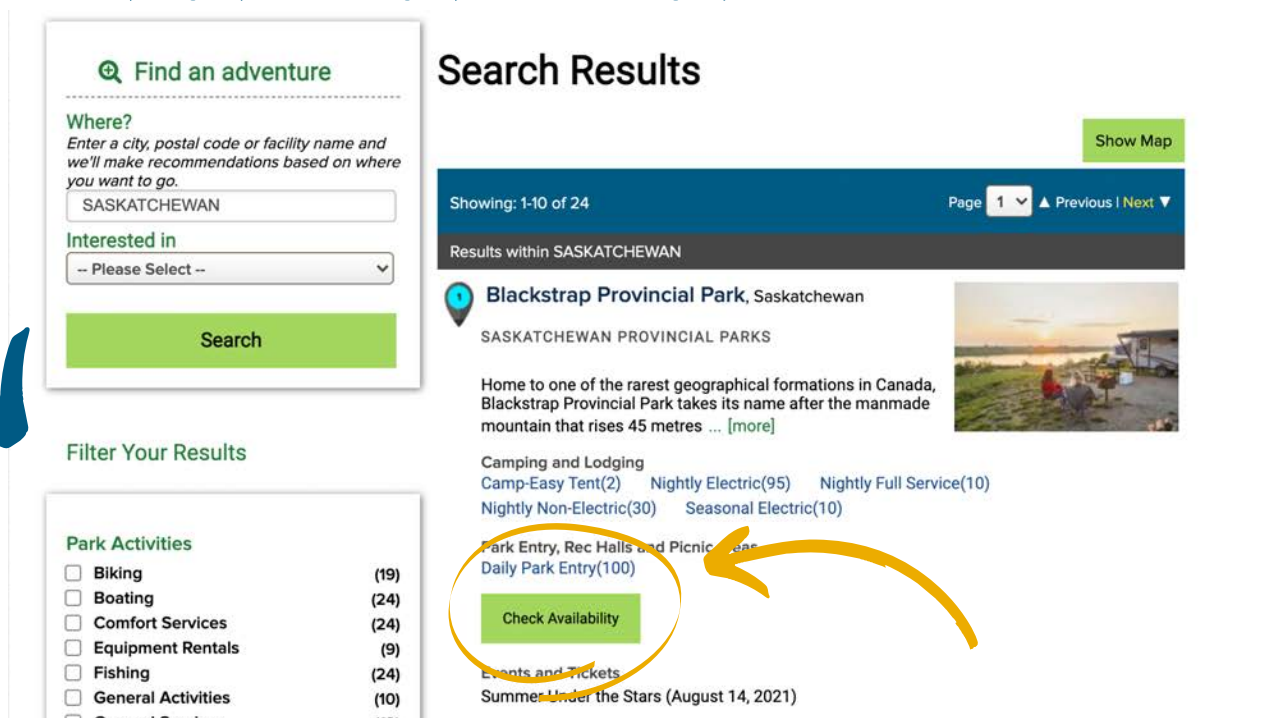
Find an adventure

Where?
Enter a city, postal code or facility name and we'll make recommendations based on where you want to go.

SASKATCHEWAN

Interested in

-- Please Select --

Search

Filter Your Results

Park Activities

Biking (19)
Boating (24)
Comfort Services (24)
Equipment Rentals (9)
Fishing (24)
General Activities (10)

Search Results

Show Map

Showing: 1-10 of 24

Page 1 ▲ Previous | Next ▼

Results within SASKATCHEWAN

1

Blackstrap Provincial Park, Saskatchewan

SASKATCHEWAN PROVINCIAL PARKS

Home to one of the rarest geographical formations in Canada, Blackstrap Provincial Park takes its name after the manmade mountain that rises 45 metres ... [more]

Camping and Lodging
Camp-Easy Tent(2) Nightly Electric(95) Nightly Full Service(10) Nightly Non-Electric(30) Seasonal Electric(10)

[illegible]ark Entry, Rec Halls and Picnic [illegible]
Daily Park Entry(100)

Check Availability

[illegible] and Tickets
Summer Under the Stars (August 14, 2021)